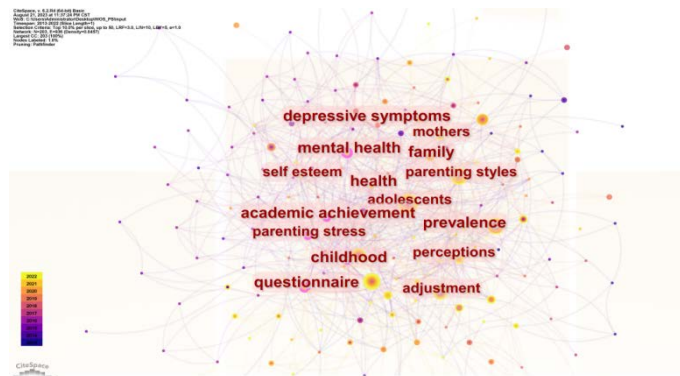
CiteSpace, v. 6.2.R4 (64-bit) Basic
August 21, 2023 at 11:37:28 PM CST
WoS: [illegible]
Timespan: 2013-2023 (Slice Length=1)
Selection Criteria: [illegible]
Network: N=303, E=636 (Density=0.0087)
Largest CC: 303 (100%)
Nodes Labeled: 1.0%
Pruning: Pathfinder

depressive symptoms
mothers
mental health
family
self esteem
health
parenting styles
adolescents
academic achievement
prevalence
parenting stress
childhood
perceptions
questionnaire
adjustment

2023
2021
2020
2019
2018
2017
2016
2015
2014
2013

CiteSpace